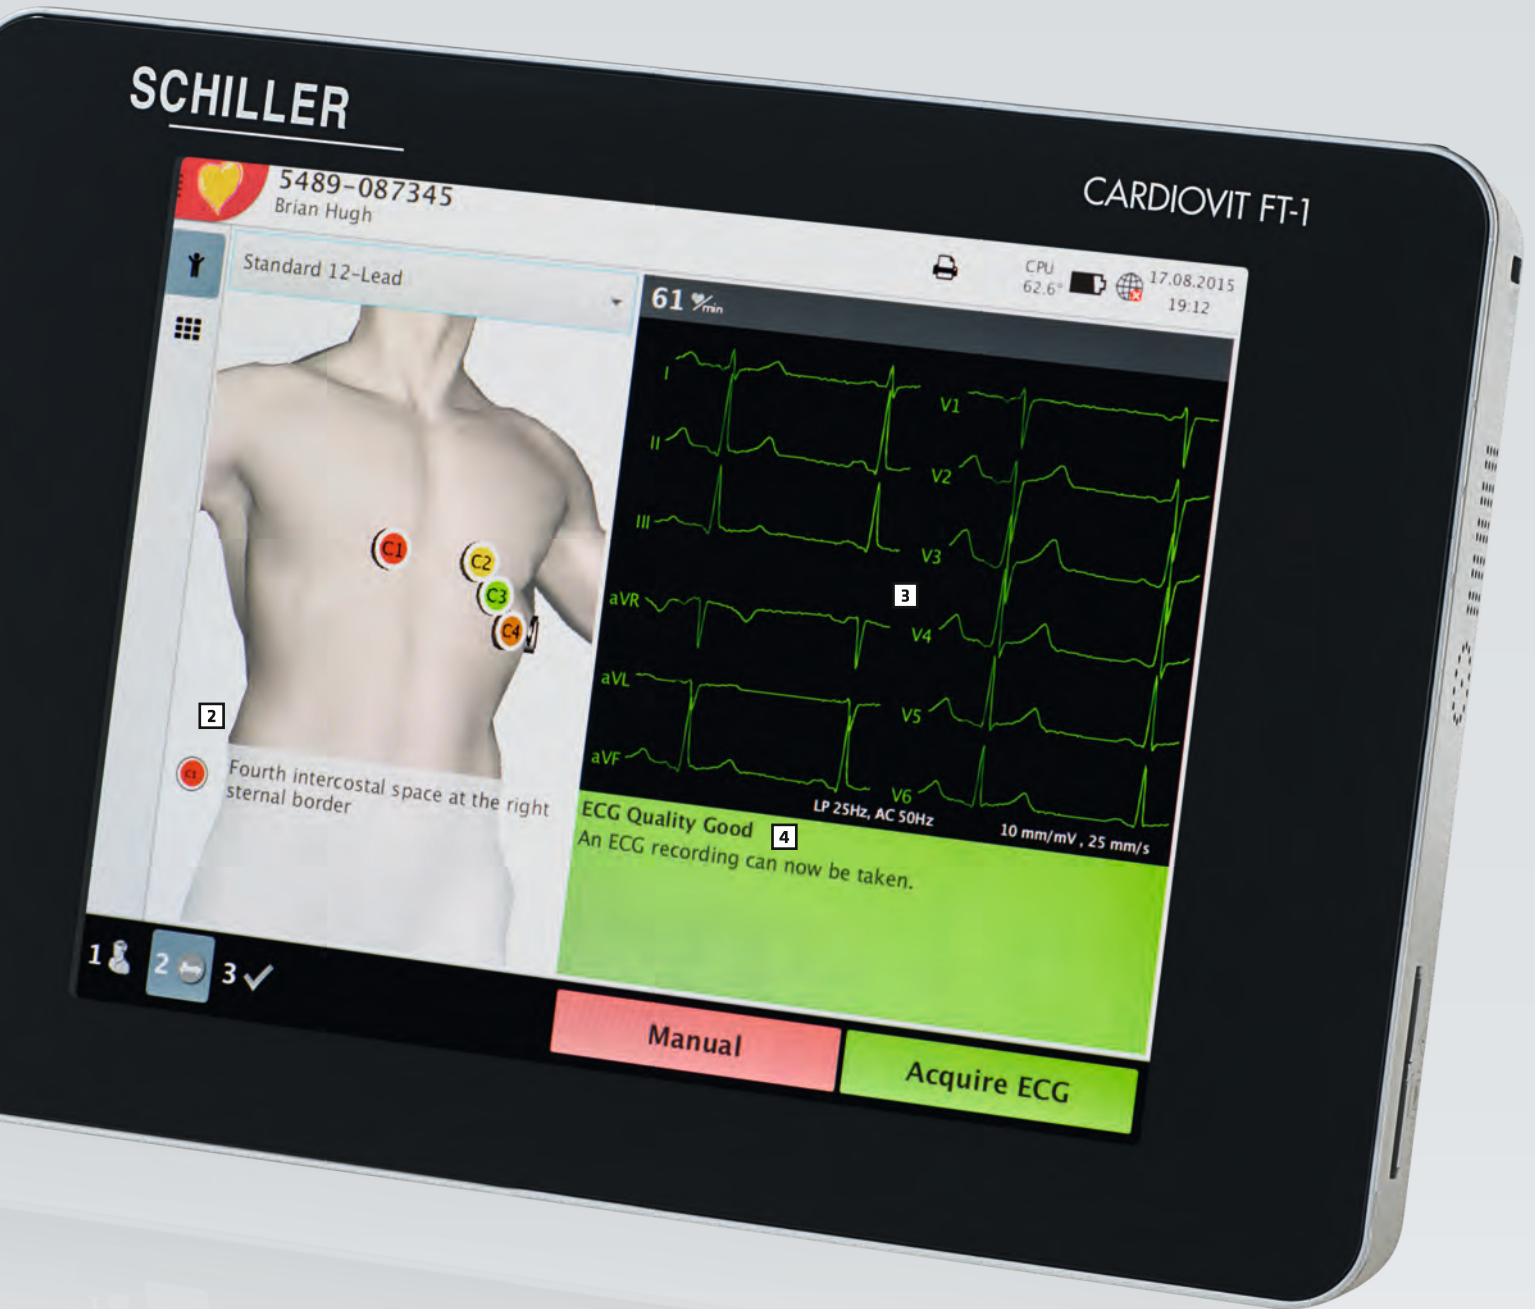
SCHILLER

CARDIOVIT FT-1

5489-087345
Brian Hugh

Standard 12-Lead

CPU 62.6°

17.08.2015 19:12

61 $\frac{♥}{min}$

I
II
III
aVR
aVL
aVF
V1
V2
V3
V4
V5
V6

3

C1
C2
C3
C4

2

C1 Fourth intercostal space at the right sternal border

LP 25Hz, AC 50Hz
10 mm/mV , 25 mm/s

ECG Quality Good 4
An ECG recording can now be taken.

1 2 3 ✓

Manual

Acquire ECG